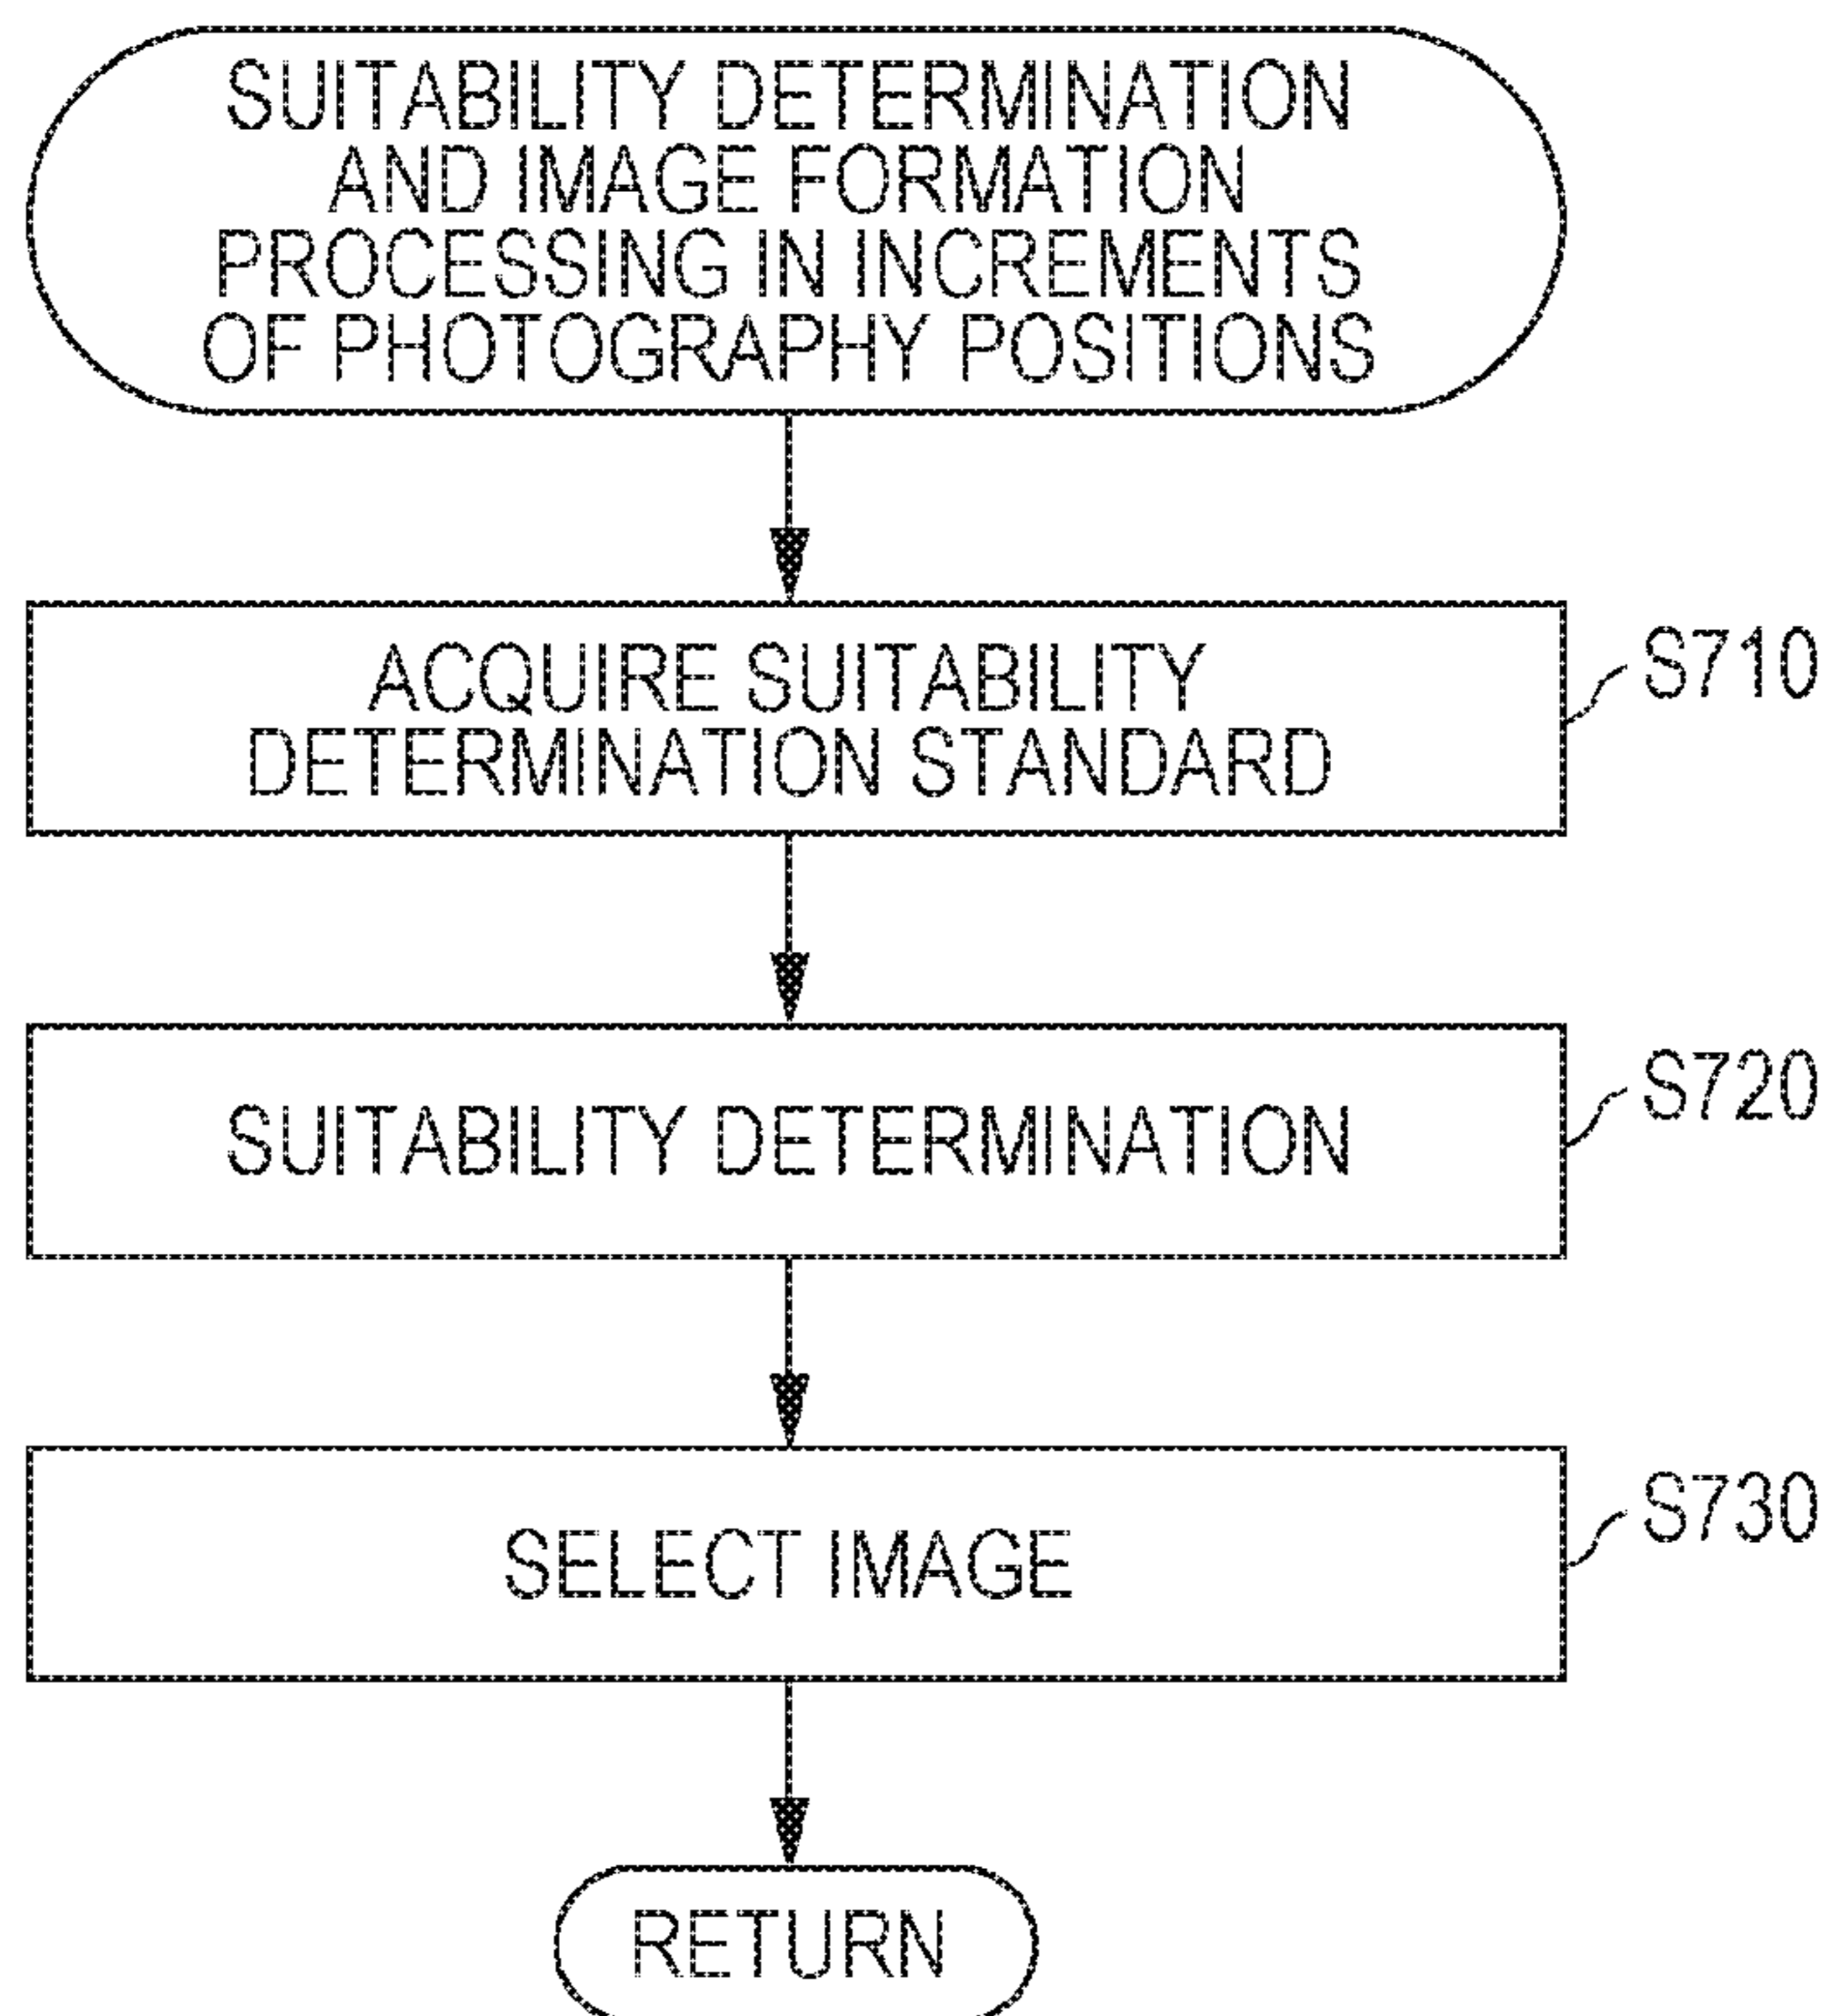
SUITABILITY DETERMINATION AND IMAGE FORMATION PROCESSING IN INCREMENTS OF PHOTOGRAPHY POSITIONS

ACQUIRE SUITABILITY DETERMINATION STANDARD

S710

SUITABILITY DETERMINATION

S720

SELECT IMAGE

S730

RETURN